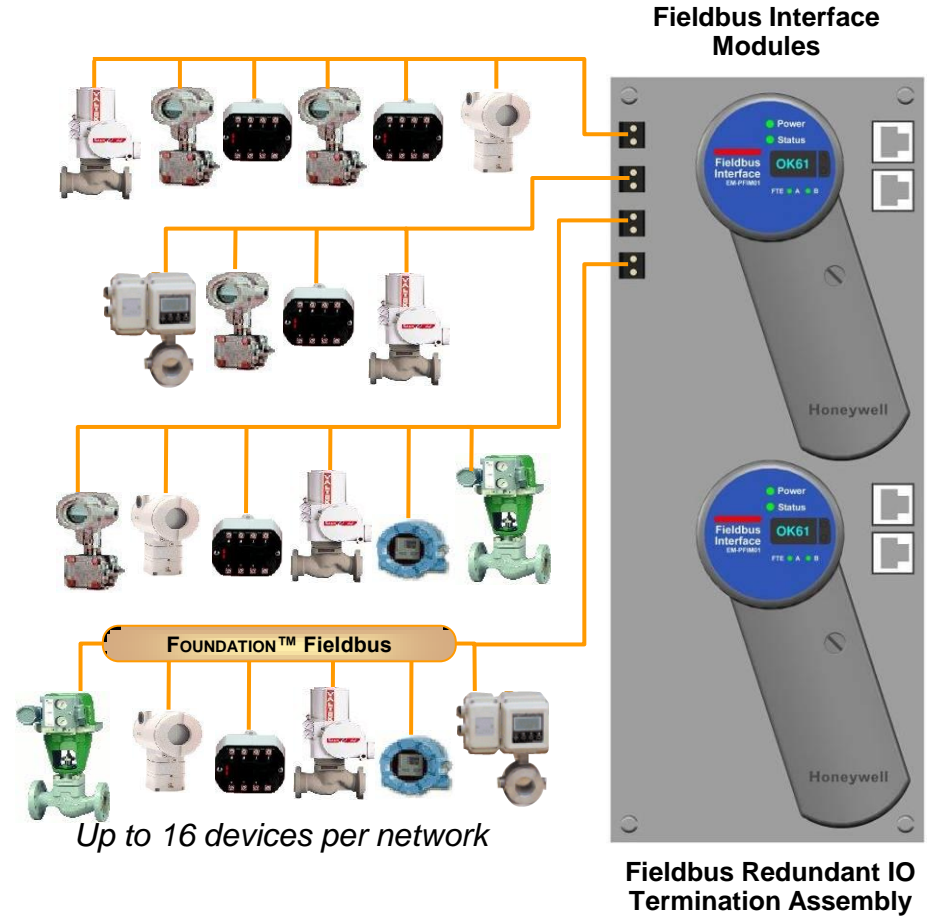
Fieldbus Interface Modules

Power
Status
Fieldbus Interface
EM-PFIM01
OK61
FTE A B
Honeywell

Power
Status
Fieldbus Interface
EM-PFIM01
OK61
FTE A B
Honeywell

FOUNDATION™ Fieldbus

Up to 16 devices per network

Fieldbus Redundant IO Termination Assembly